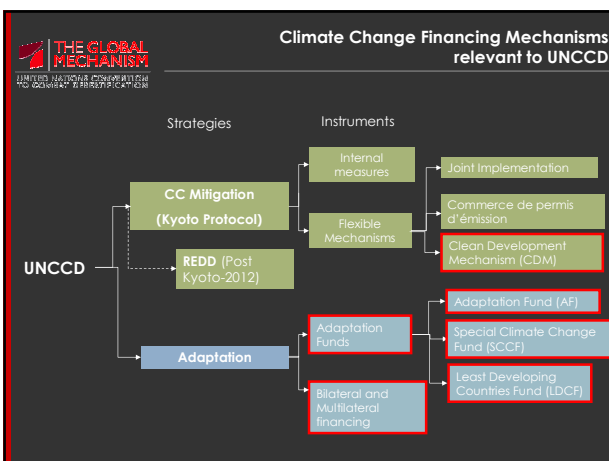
THE GLOBAL MECHANISM
UNITED NATIONS CONVENTION TO COMBAT DESERTIFICATION

Climate Change Financing Mechanisms relevant to UNCCD

Strategies

Instruments

UNCCD

CC Mitigation

(Kyoto Protocol)

REDD (Post Kyoto-2012)

Adaptation

Internal measures

Flexible Mechanisms

Joint Implementation

Commerce de permis d'émission

Clean Development Mechanism (CDM)

Adaptation Funds

Bilateral and Multilateral financing

Adaptation Fund (AF)

Special Climate Change Fund (SCCF)

Least Developing Countries Fund (LDCF)